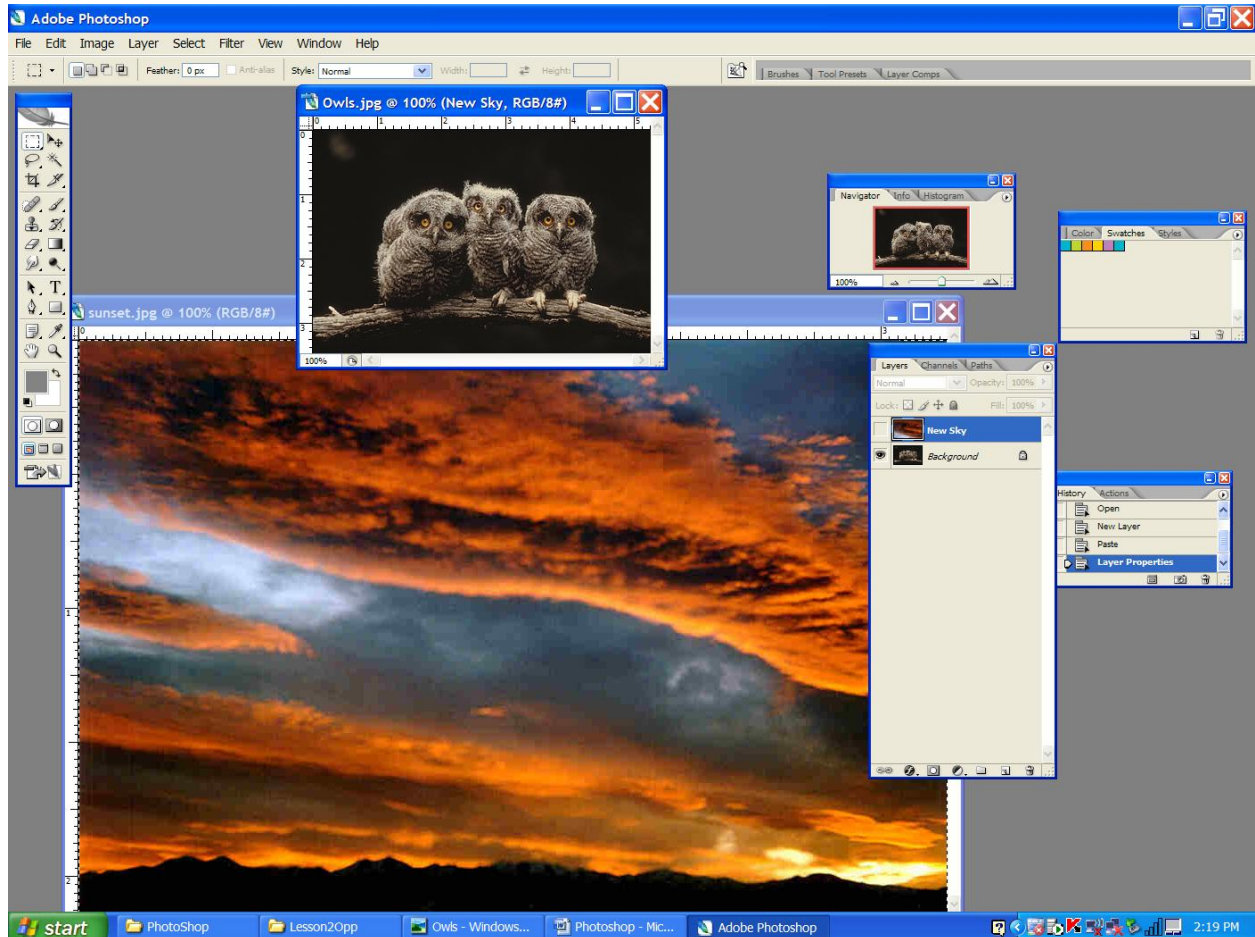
Adobe Photoshop

File Edit Image Layer Select Filter View Window Help

Feather: 0 px Anti-alias Style: Normal Width: Height:

Brushes Tool Presets Layer Comps

Owls.jpg @ 100% (New Sky, RGB/8#)

0 1 2 3 4 5

100%

sunset.jpg @ 100% (RGB/8#)

Navigator Info Histogram

100%

Color Swatches Styles

Layers Channels Paths

Normal Opacity: 100%

Lock: Fill: 100%

New Sky

Background

History Actions

Open

New Layer

Paste

Layer Properties

start PhotoShop Lesson2Opp Owls - Windows... Photoshop - Mic... Adobe Photoshop 2:19 PM